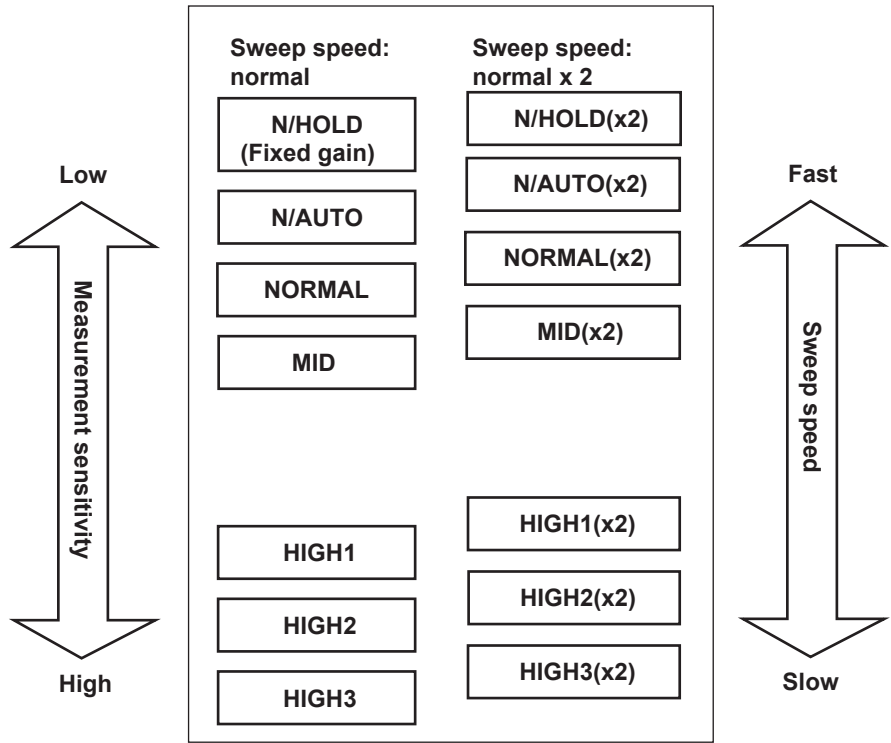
Low

Measurement sensitivity

High

Sweep speed: normal

N/HOLD (Fixed gain)

N/AUTO

NORMAL

MID

HIGH1

HIGH2

HIGH3

Sweep speed: normal x 2

N/HOLD(x2)

N/AUTO(x2)

NORMAL(x2)

MID(x2)

HIGH1(x2)

HIGH2(x2)

HIGH3(x2)

Fast

Sweep speed

Slow